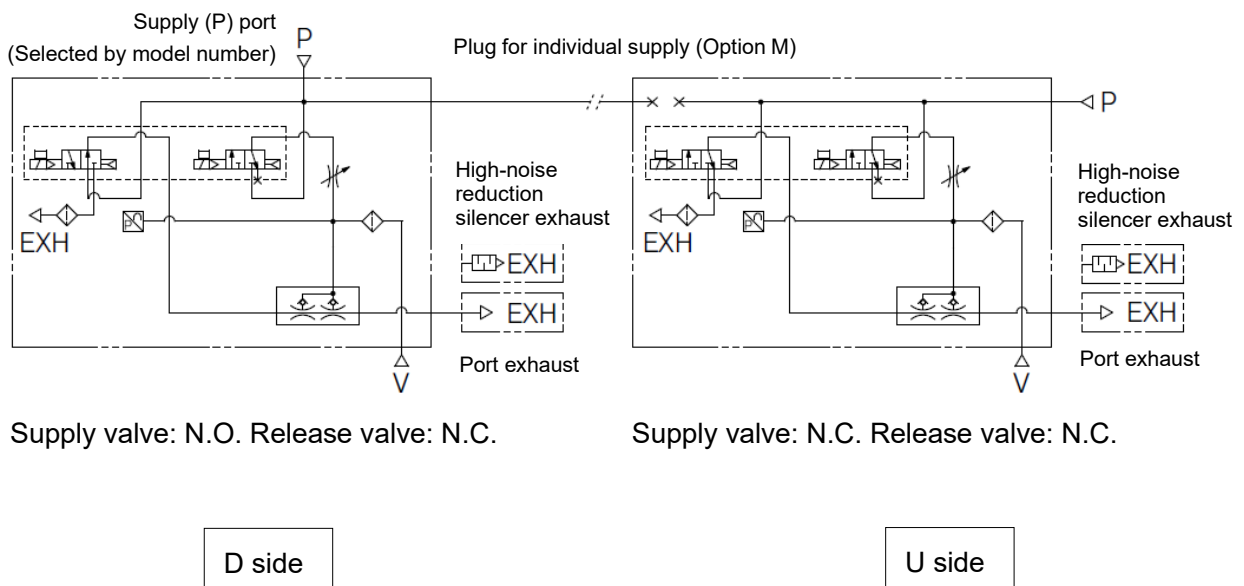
Supply (P) port
(Selected by model number)
P

Plug for individual supply (Option M)

P

High-noise reduction silencer exhaust

EXH

EXH

EXH

Port exhaust

V

High-noise reduction silencer exhaust

EXH

EXH

EXH

Port exhaust

V

Supply valve: N.O. Release valve: N.C.

Supply valve: N.C. Release valve: N.C.

D side

U side